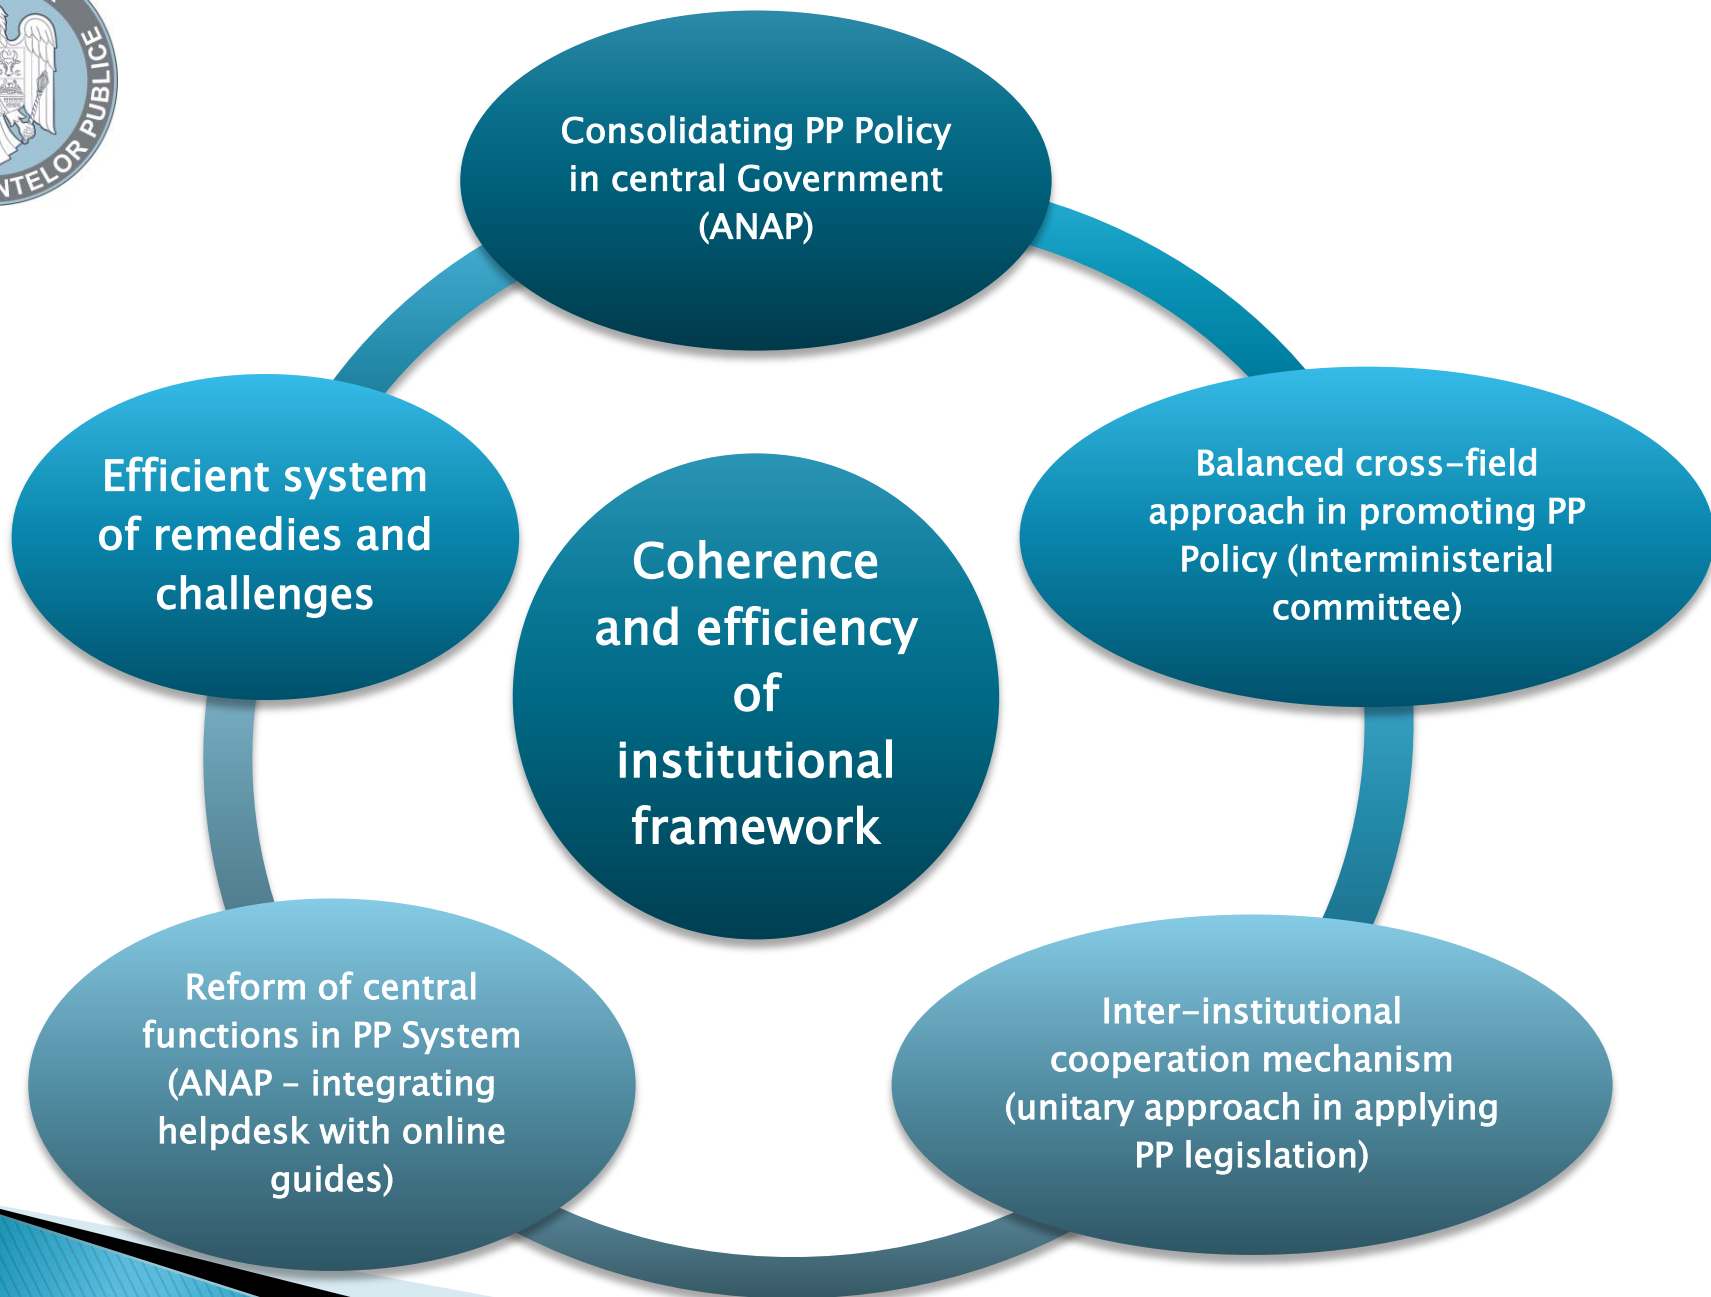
NTELOR PUBLICE

Consolidating PP Policy in central Government (ANAP)

Balanced cross-field approach in promoting PP Policy (Interministerial committee)

Inter-institutional cooperation mechanism (unitary approach in applying PP legislation)

Reform of central functions in PP System (ANAP - integrating helpdesk with online guides)

Efficient system of remedies and challenges

Coherence and efficiency of institutional framework